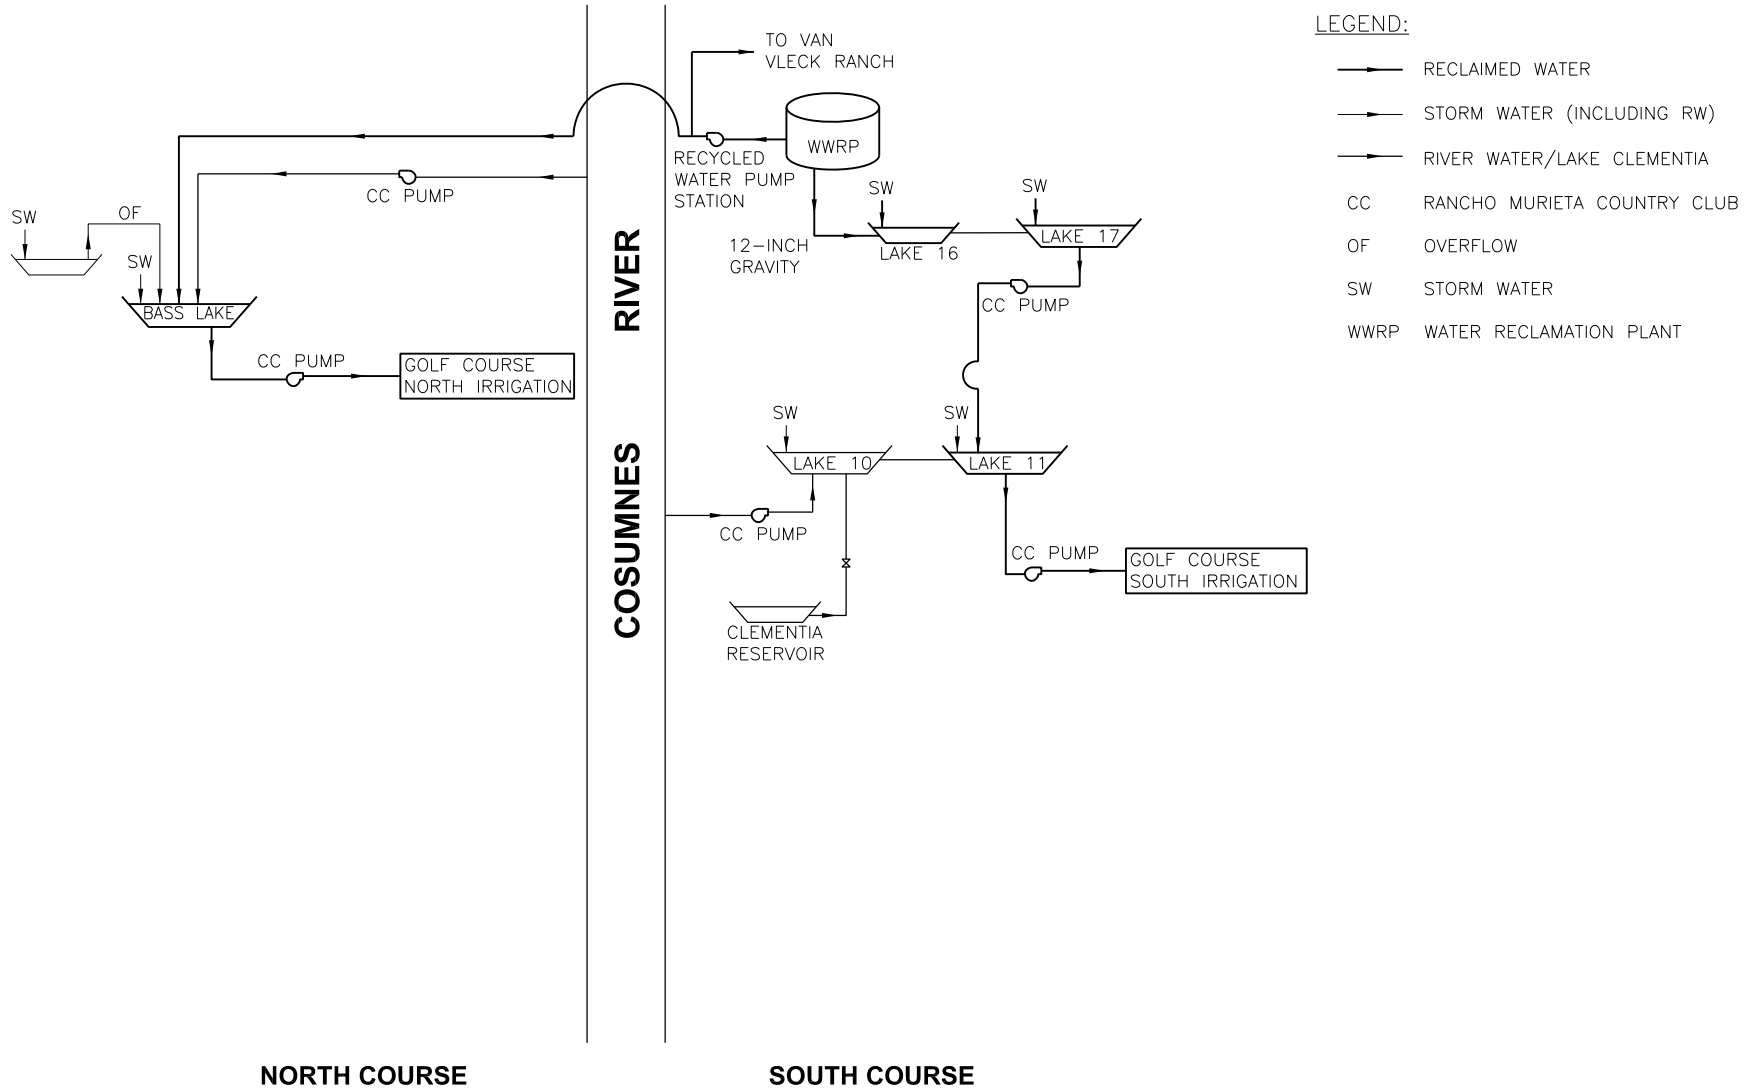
LEGEND:

RECLAIMED WATER

STORM WATER (INCLUDING RW)

RIVER WATER/LAKE CLEMENTIA

CC RANCHO MURIETA COUNTRY CLUB

OF OVERFLOW

SW STORM WATER

WWRP WATER RECLAMATION PLANT

TO VAN VLECK RANCH

WWRP

RECYCLED WATER PUMP STATION

CC PUMP

SW

OF

SW

BASS LAKE

CC PUMP

GOLF COURSE NORTH IRRIGATION

RIVER

COSUMNES

SW

SW

12-INCH GRAVITY

LAKE 16

LAKE 17

CC PUMP

SW

SW

LAKE 10

LAKE 11

CC PUMP

CC PUMP

GOLF COURSE SOUTH IRRIGATION

CLEMENTIA RESERVOIR

NORTH COURSE

SOUTH COURSE